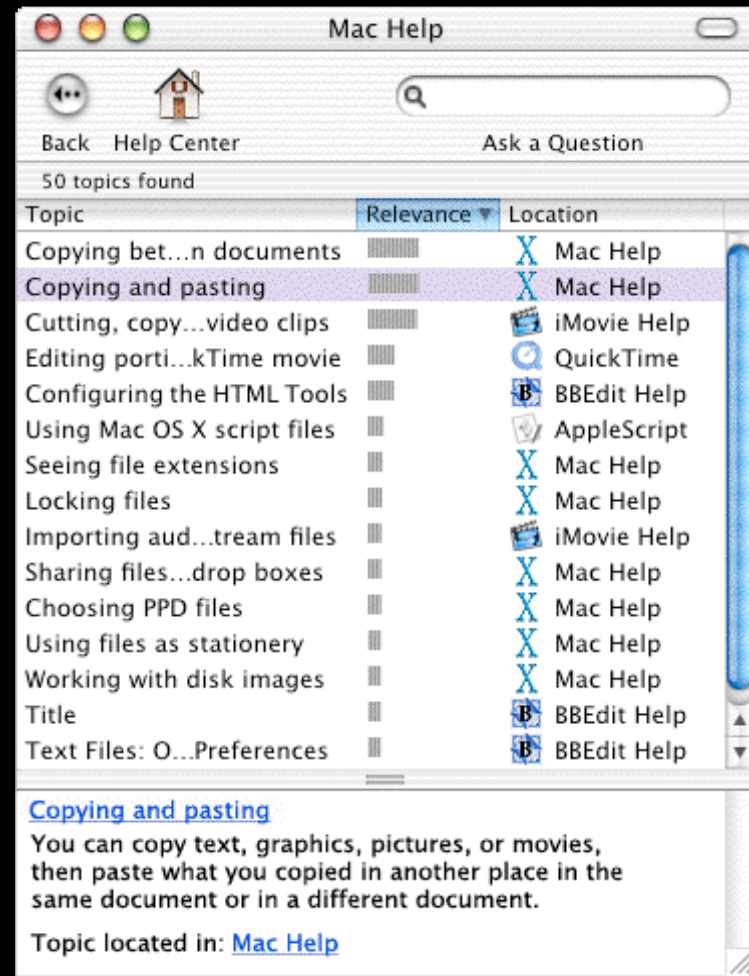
Mac Help

Back Help Center

Ask a Question

50 topics found

| Topic | Relevance | Location |
|---|---|---|
| Copying bet...n documents | | Mac Help |
| Copying and pasting | | Mac Help |
| Cutting, copy...video clips | | iMovie Help |
| Editing porti...kTime movie | | QuickTime |
| Configuring the HTML Tools | | BBEdit Help |
| Using Mac OS X script files | | AppleScript |
| Seeing file extensions | | Mac Help |
| Locking files | | Mac Help |
| Importing aud...tream files | | iMovie Help |
| Sharing files...drop boxes | | Mac Help |
| Choosing PPD files | | Mac Help |
| Using files as stationery | | Mac Help |
| Working with disk images | | Mac Help |
| Title | | BBEdit Help |
| Text Files: O...Preferences | | BBEdit Help |

Copying and pasting
You can copy text, graphics, pictures, or movies, then paste what you copied in another place in the same document or in a different document.

Topic located in: Mac Help